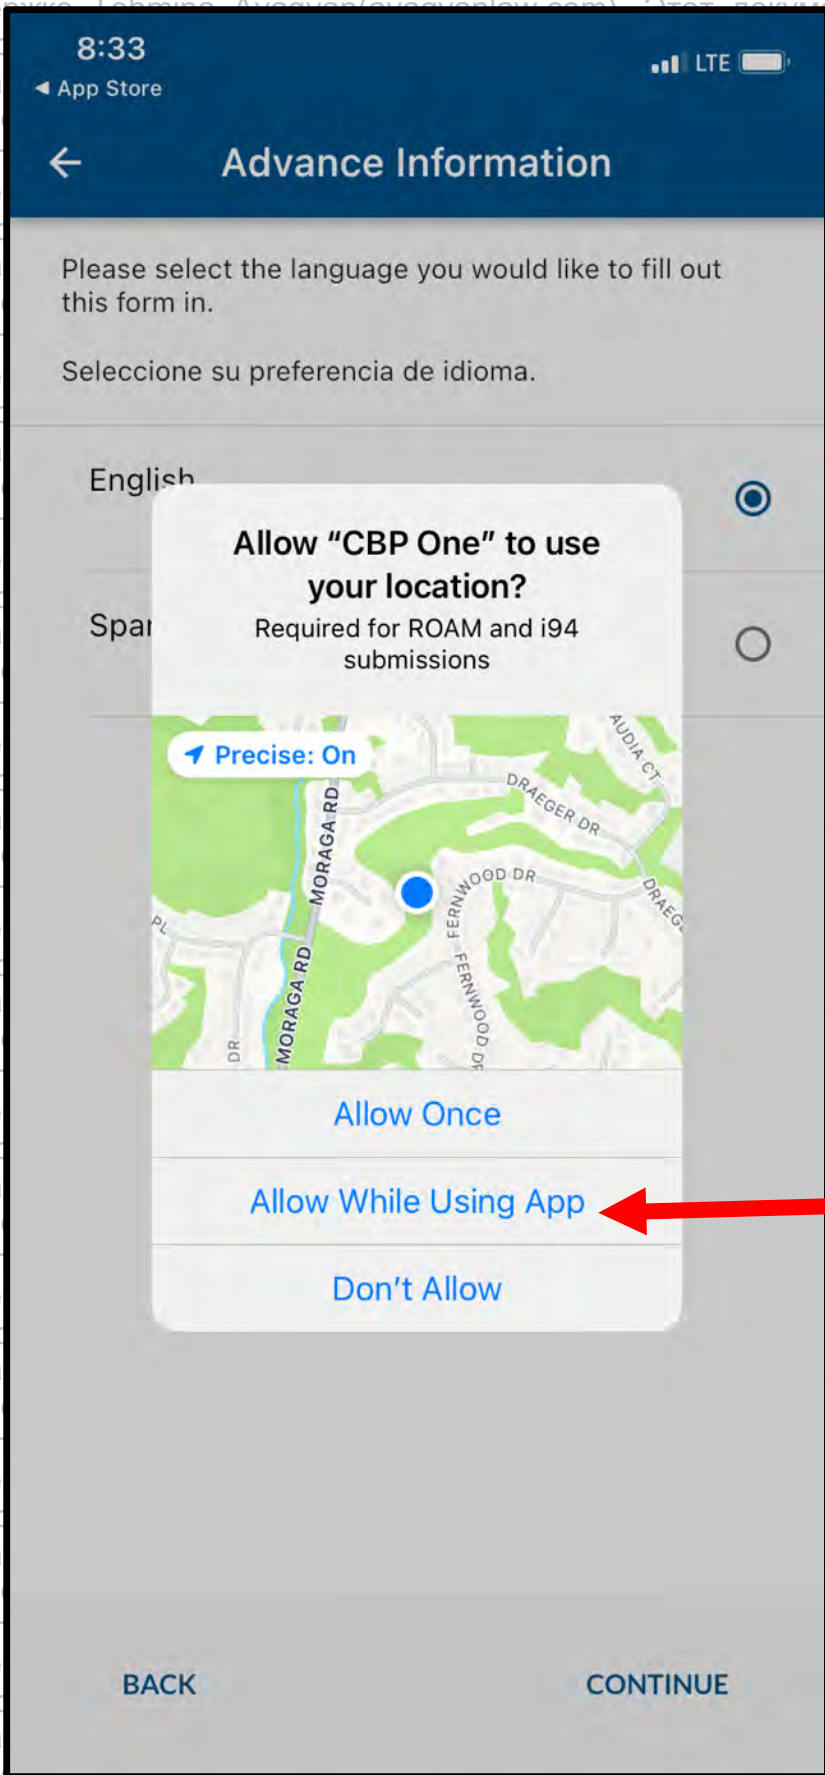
8:33
◀ App Store
LTE

Advance Information

Please select the language you would like to fill out this form in.

Seleccione su preferencia de idioma.

English

Spa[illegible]

Allow "CBP One" to use your location?
Required for ROAM and i94 submissions

Precise: On

MORAGA RD
DRAEGER DR
AUDIA CT
FERNWOOD DR
DRAEG
PL
MORAGA RD
DR
FERNWOOD DR

Allow Once

Allow While Using App

Don't Allow

BACK

CONTINUE